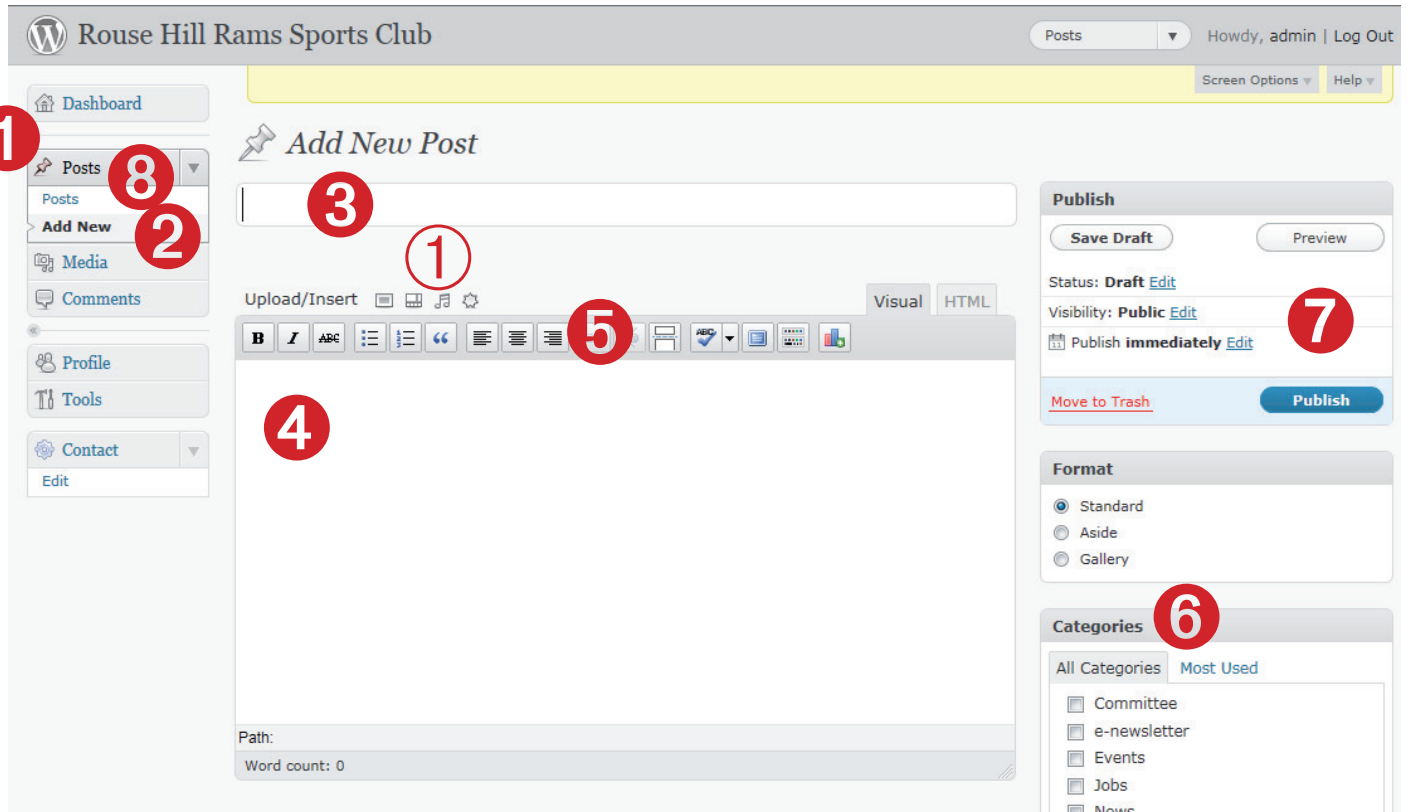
Rouse Hill Rams Sports Club

Posts

Howdy, admin | Log Out

Screen Options

Help

Dashboard

1

Posts

8

Posts

Add New

2

Media

Comments

Profile

Tools

Contact

Edit

Add New Post

3

①

Upload/Insert

Visual

HTML

B

I

ABC

5

4

Path:

Word count: 0

Publish

Save Draft

Preview

Status: Draft Edit

Visibility: Public Edit

Publish immediately Edit

7

Move to Trash

Publish

Format

Standard

Aside

Gallery

Categories

6

All Categories

Most Used

Committee

e-newsletter

Events

Jobs

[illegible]